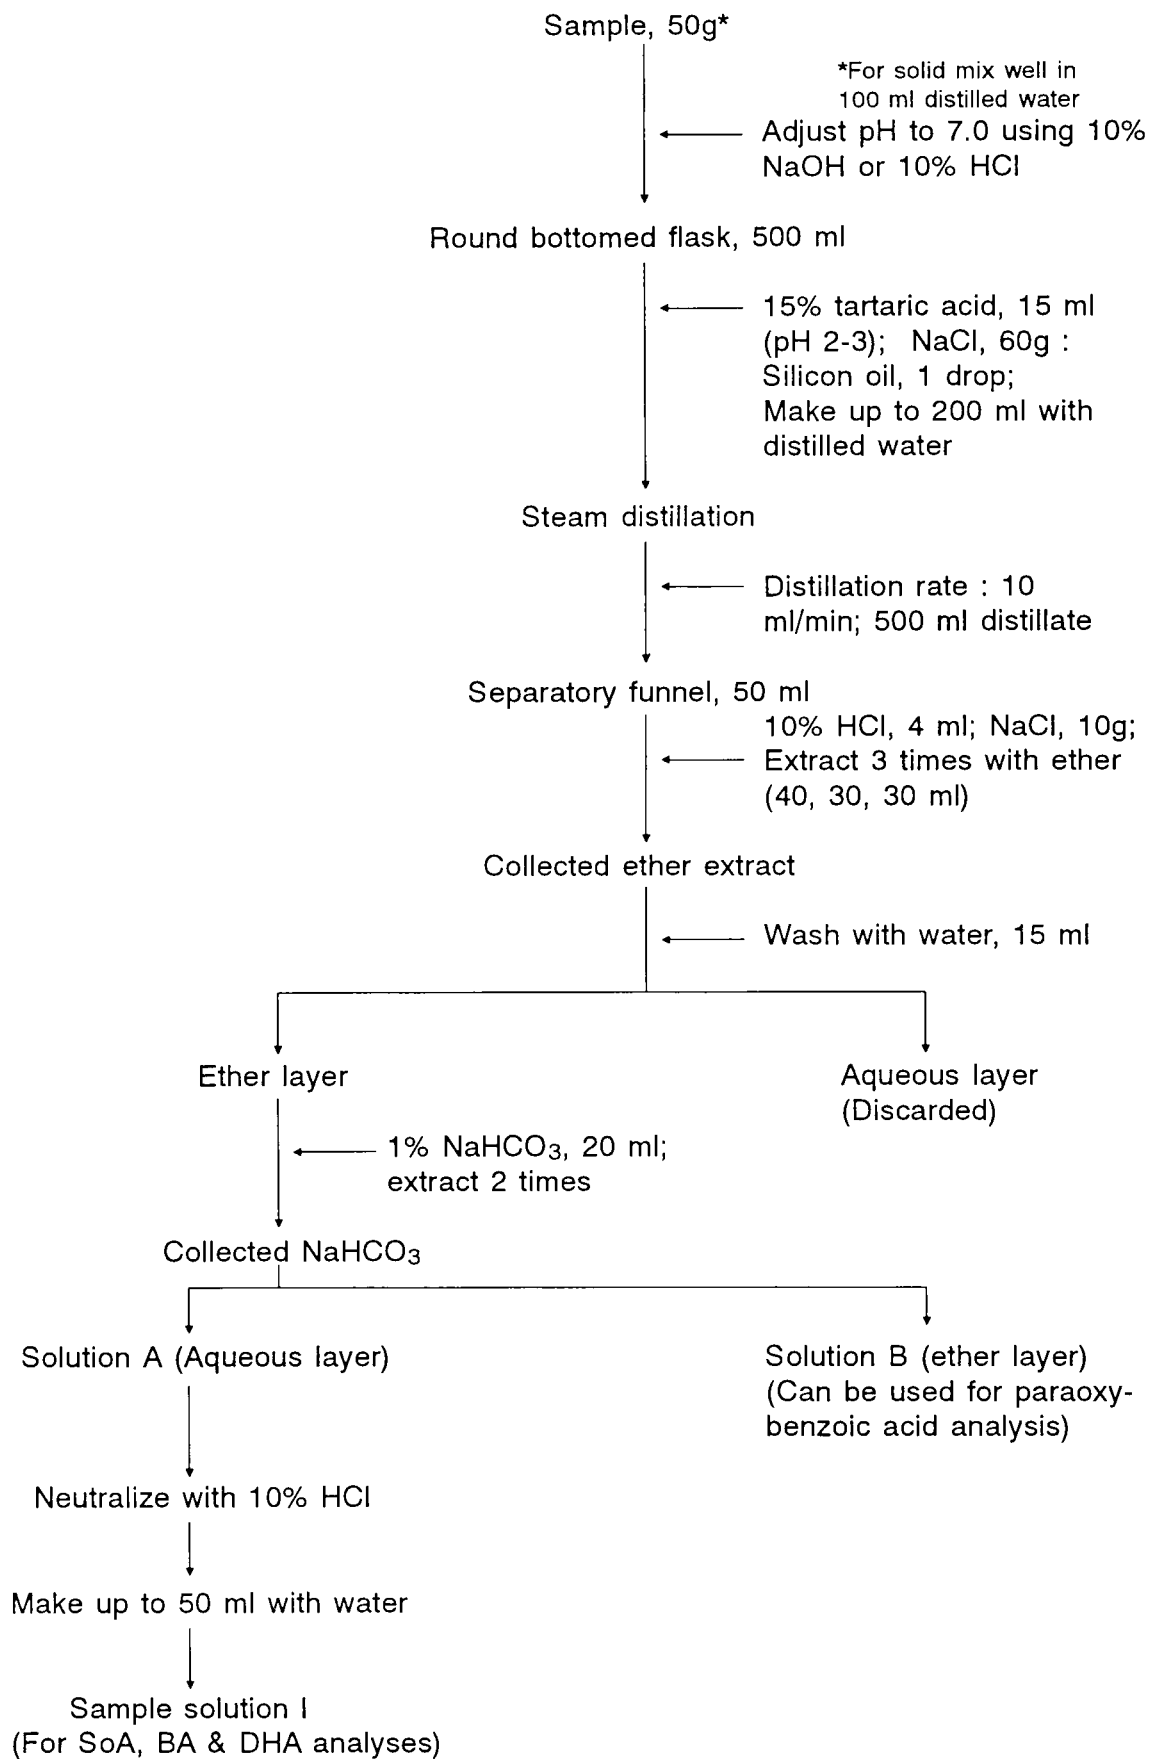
Sample, 50g*

*For solid mix well in 100 ml distilled water

Adjust pH to 7.0 using 10% NaOH or 10% HCl

Round bottomed flask, 500 ml

15% tartaric acid, 15 ml (pH 2-3); NaCl, 60g : Silicon oil, 1 drop; Make up to 200 ml with distilled water

Steam distillation

Distillation rate : 10 ml/min; 500 ml distillate

Separatory funnel, 50 ml

10% HCl, 4 ml; NaCl, 10g; Extract 3 times with ether (40, 30, 30 ml)

Collected ether extract

Wash with water, 15 ml

Ether layer

Aqueous layer (Discarded)

1% $NaHCO_3$, 20 ml; extract 2 times

Collected $NaHCO_3$

Solution A (Aqueous layer)

Solution B (ether layer) (Can be used for paraoxybenzoic acid analysis)

Neutralize with 10% HCl

Make up to 50 ml with water

Sample solution I (For SoA, BA & DHA analyses)